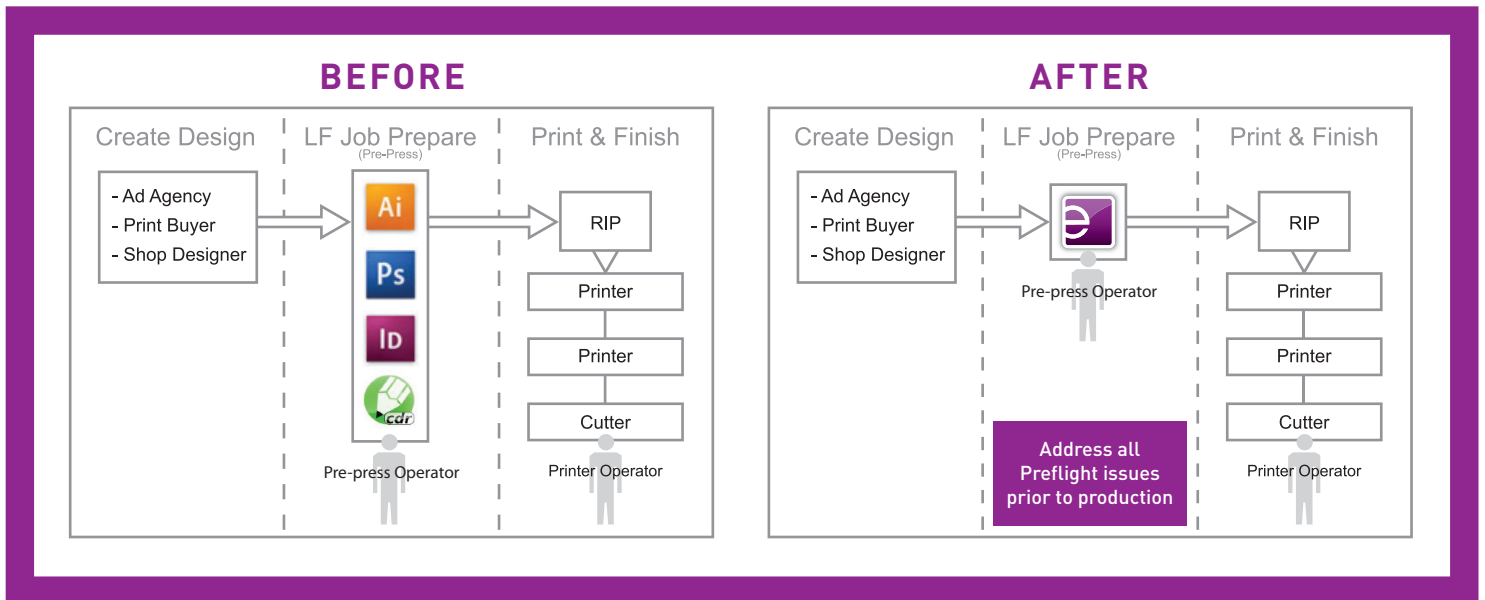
BEFORE

Create Design

- Ad Agency
- Print Buyer
- Shop Designer

LF Job Prepare
(Pre-Press)

Ai
Ps
ID
cdr

Pre-press Operator

Print & Finish

RIP
Printer
Printer
Cutter

Printer Operator

AFTER

Create Design

- Ad Agency
- Print Buyer
- Shop Designer

LF Job Prepare
(Pre-Press)

e

Pre-press Operator

Address all Preflight issues prior to production

Print & Finish

RIP
Printer
Printer
Cutter

Printer Operator